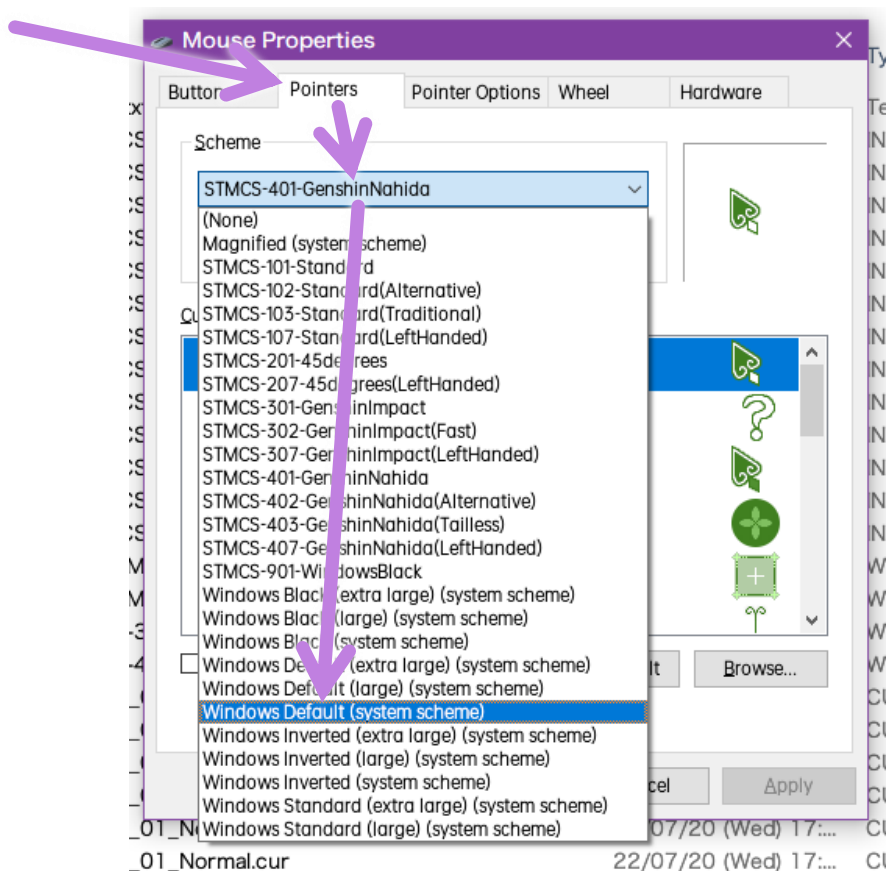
Mouse Properties

Buttons | Pointers | Pointer Options | Wheel | Hardware

Scheme

STMCS-401-GenshinNahida

(None)
Magnified (system scheme)
STMCS-101-Standard
STMCS-102-Standard(Alternative)
STMCS-103-Standard(Traditional)
STMCS-107-Standard(LeftHanded)
STMCS-201-45degrees
STMCS-207-45degrees(LeftHanded)
STMCS-301-GenshinImpact
STMCS-302-GenshinImpact(Fast)
STMCS-307-GenshinImpact(LeftHanded)
STMCS-401-GenshinNahida
STMCS-402-GenshinNahida(Alternative)
STMCS-403-GenshinNahida(Tailless)
STMCS-407-GenshinNahida(LeftHanded)
STMCS-901-WindowsBlack
Windows Black (extra large) (system scheme)
Windows Black (large) (system scheme)
Windows Black (system scheme)
Windows Default (extra large) (system scheme)
Windows Default (large) (system scheme)
Windows Default (system scheme)
Windows Inverted (extra large) (system scheme)
Windows Inverted (large) (system scheme)
Windows Inverted (system scheme)
Windows Standard (extra large) (system scheme)
Windows Standard (large) (system scheme)

Cu

lt

Browse...

ncel

Apply

_01_No 07/20 (Wed) 17:...
_01_Normal.cur 22/07/20 (Wed) 17:...